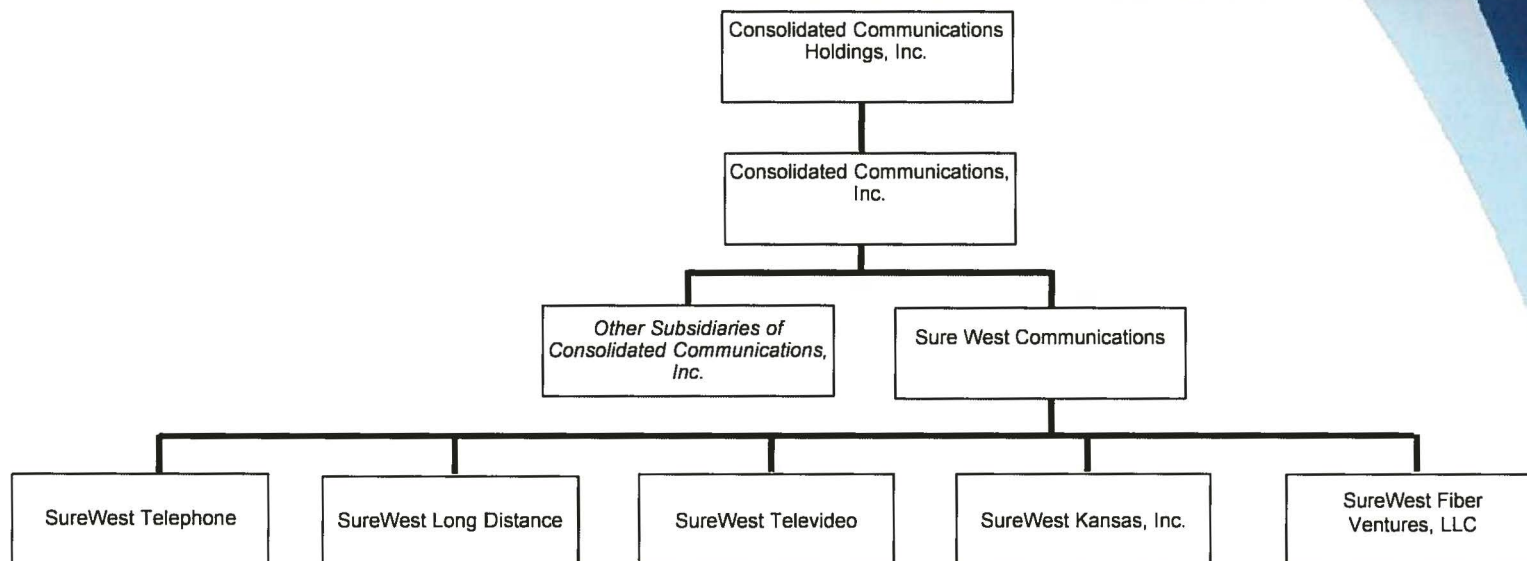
Consolidated Communications Holdings, Inc.

Consolidated Communications, Inc.

*Other Subsidiaries of Consolidated Communications, Inc.*

Sure West Communications

SureWest Telephone

SureWest Long Distance

SureWest Televideo

SureWest Kansas, Inc.

SureWest Fiber Ventures, LLC